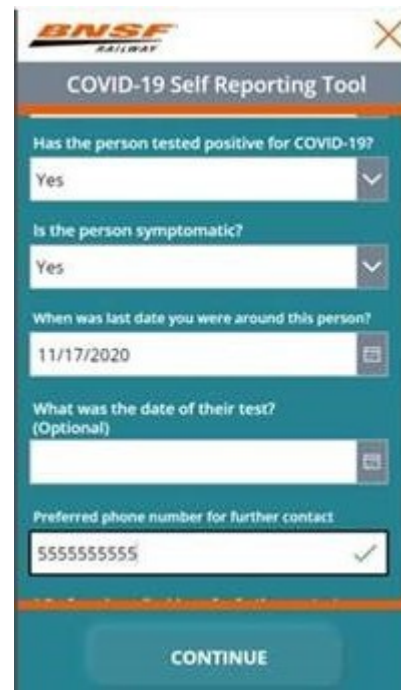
BNSF RAILWAY

COVID-19 Self Reporting Tool

Has the person tested positive for COVID-19?

Yes

Is the person symptomatic?

Yes

When was last date you were around this person?

11/17/2020

What was the date of their test? (Optional)

Preferred phone number for further contact

5555555555

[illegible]

CONTINUE